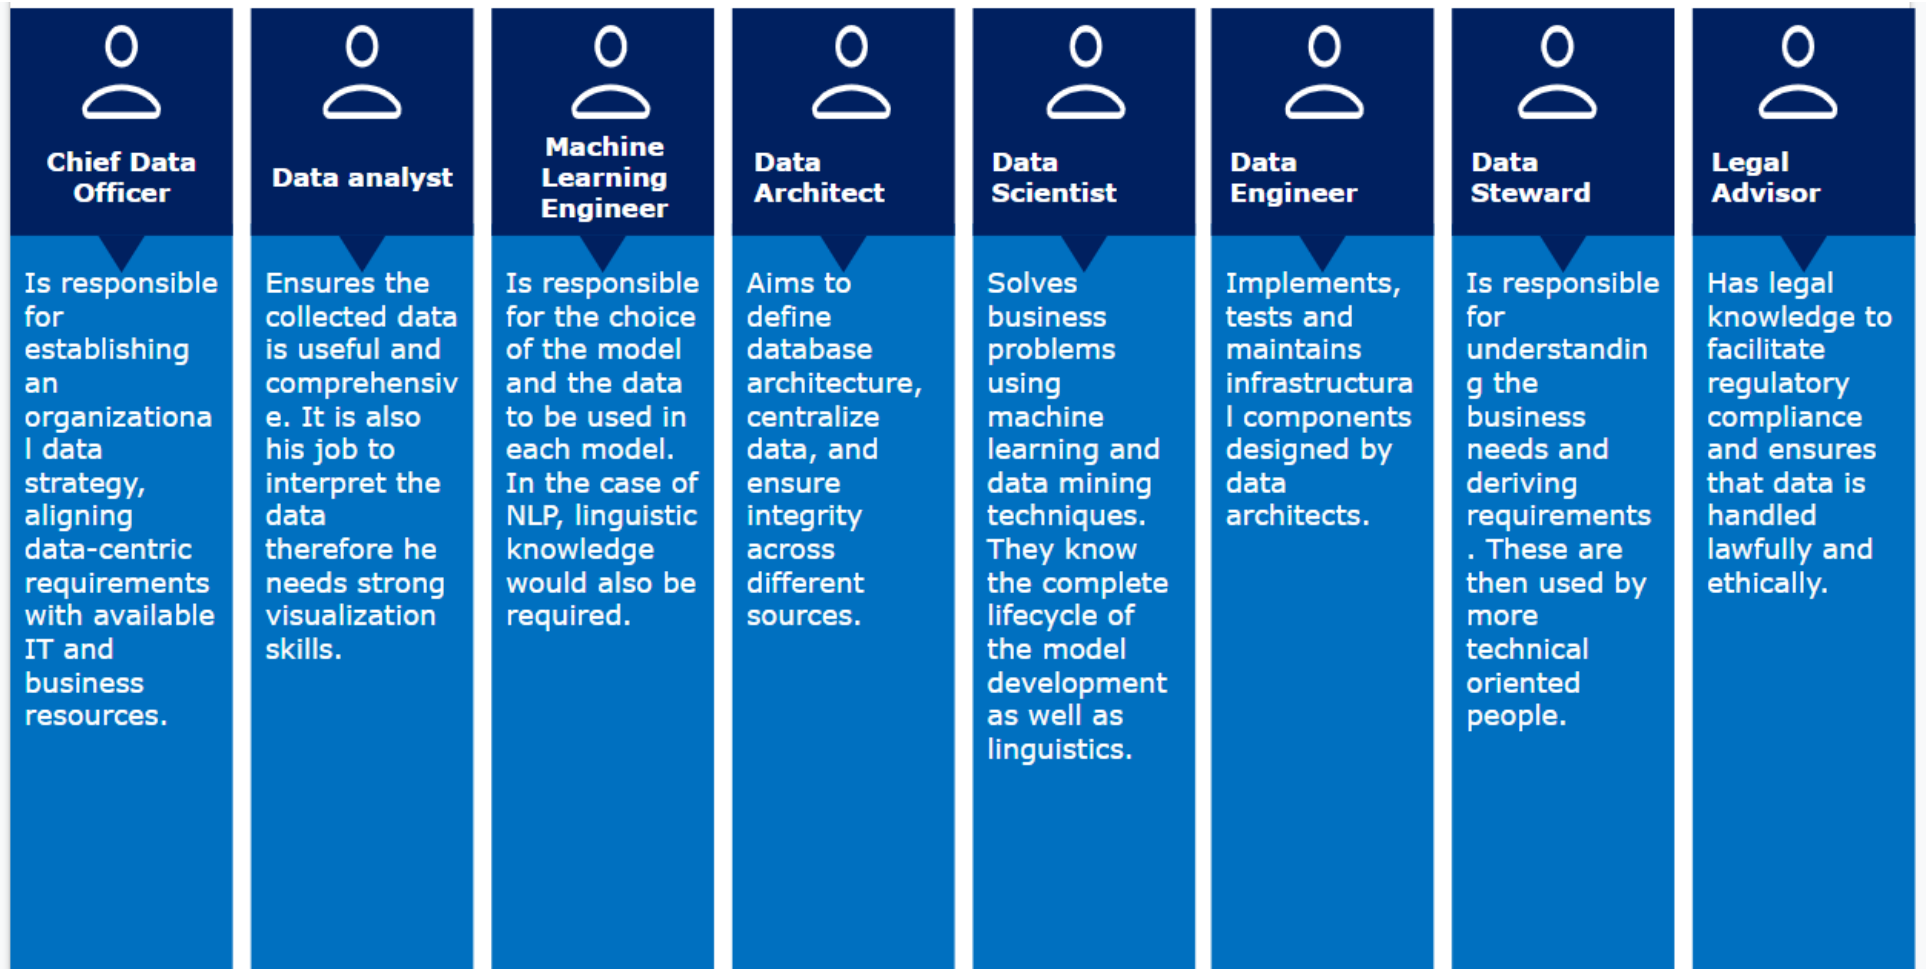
Chief Data Officer

Is responsible for establishing an organizational data strategy, aligning data-centric requirements with available IT and business resources.

Data analyst

Ensures the collected data is useful and comprehensive. It is also his job to interpret the data therefore he needs strong visualization skills.

Machine Learning Engineer

Is responsible for the choice of the model and the data to be used in each model. In the case of NLP, linguistic knowledge would also be required.

Data Architect

Aims to define database architecture, centralize data, and ensure integrity across different sources.

Data Scientist

Solves business problems using machine learning and data mining techniques. They know the complete lifecycle of the model development as well as linguistics.

Data Engineer

Implements, tests and maintains infrastructural components designed by data architects.

Data Steward

Is responsible for understanding the business needs and deriving requirements. These are then used by more technical oriented people.

Legal Advisor

Has legal knowledge to facilitate regulatory compliance and ensures that data is handled lawfully and ethically.